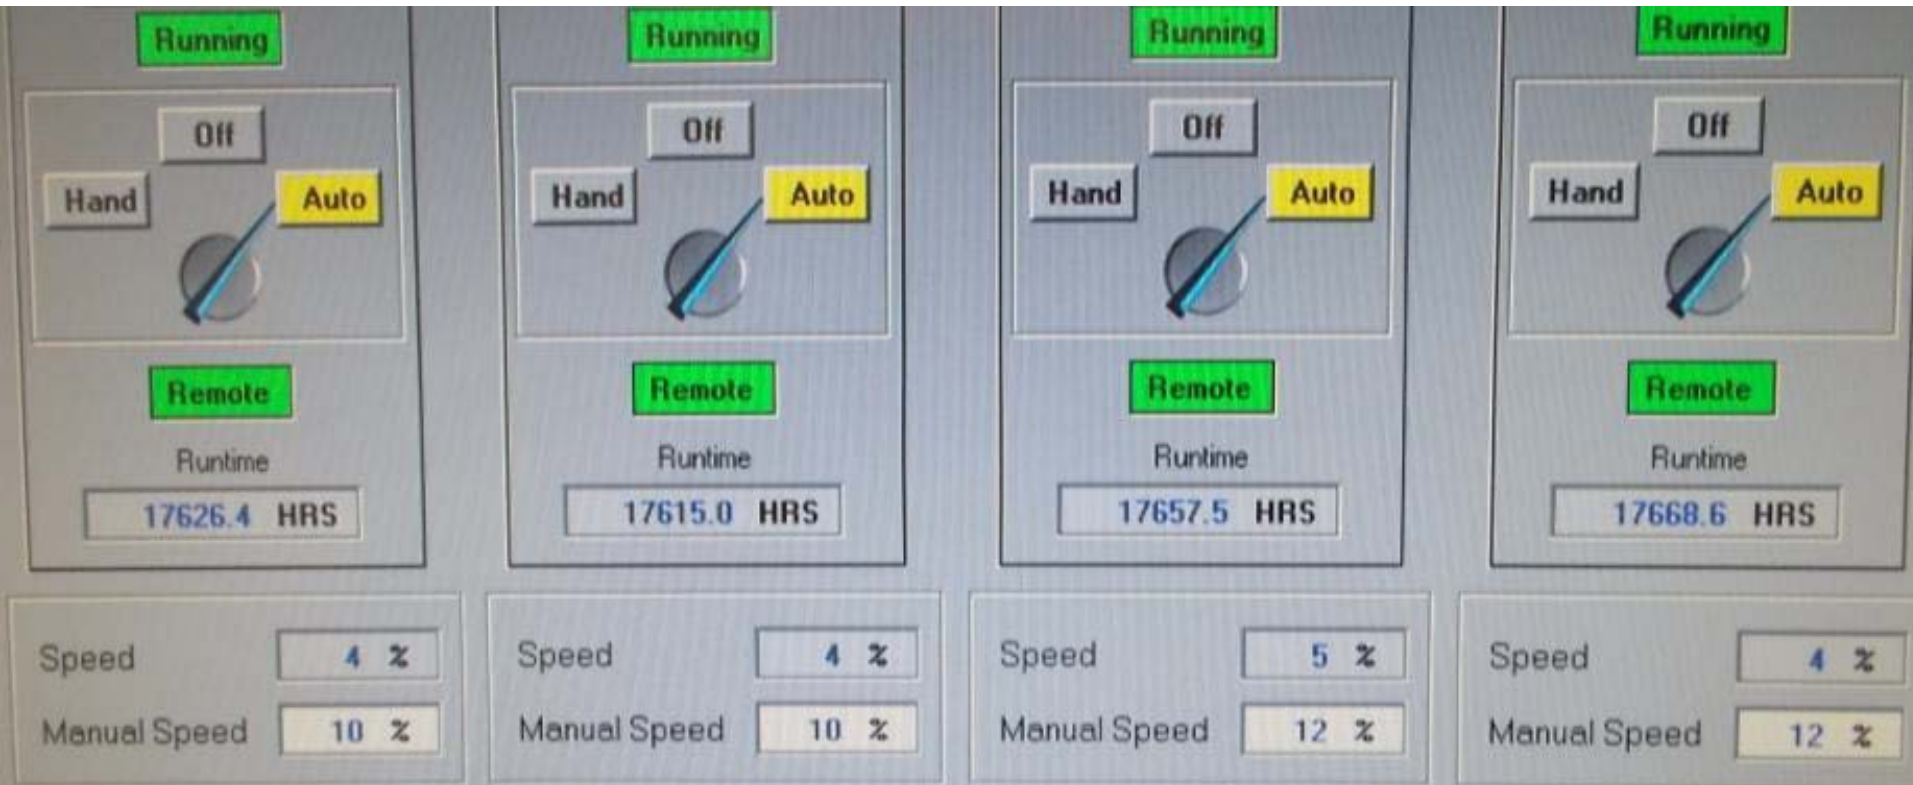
Running

Off

Hand

Auto

Remote

Runtime

17626.4 HRS

Speed 4 %

Manual Speed 10 %

Running

Off

Hand

Auto

Remote

Runtime

17615.0 HRS

Speed 4 %

Manual Speed 10 %

Running

Off

Hand

Auto

Remote

Runtime

17657.5 HRS

Speed 5 %

Manual Speed 12 %

Running

Off

Hand

Auto

Remote

Runtime

17668.6 HRS

Speed 4 %

Manual Speed 12 %